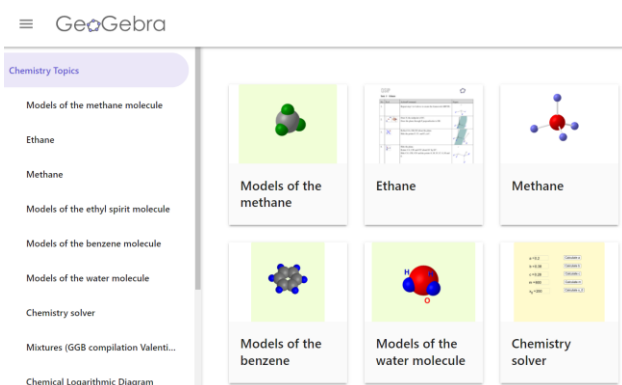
GeoGebra

Chemistry Topics

Models of the methane molecule

Ethane

Methane

Models of the ethyl spirit molecule

Models of the benzene molecule

Models of the water molecule

Chemistry solver

Mixtures (GGB compilation Valenti...

Chemical Logarithmic Diagram

Models of the methane

Ethane

Methane

Models of the benzene

Models of the water molecule

Chemistry solver